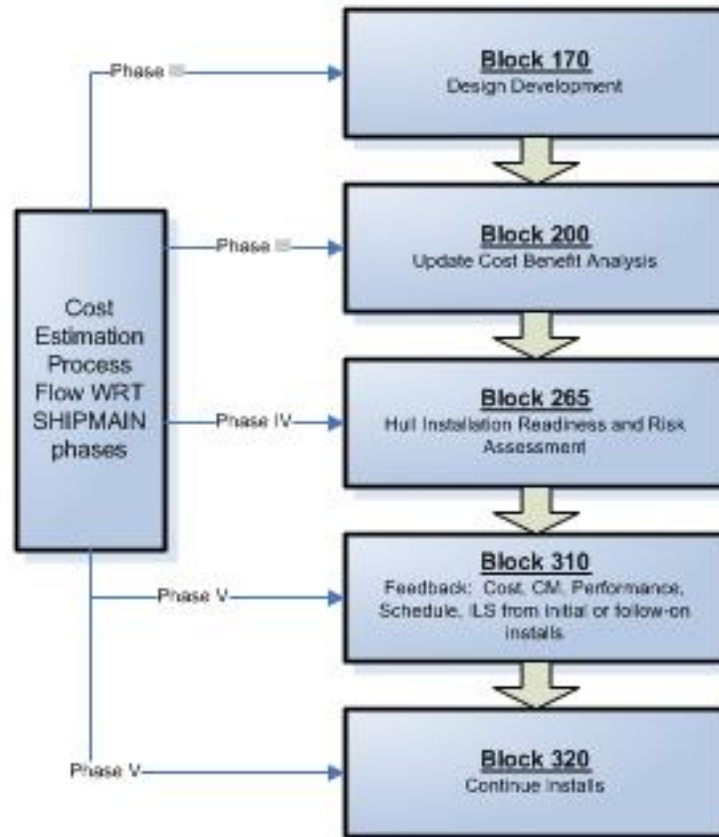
Cost Estimation Process Flow WRT SHIPMAIN phases

Phase III

Block 170
Design Development

Phase III

Block 200
Update Cost Benefit Analysis

Phase IV

Block 265
Hull Installation Readiness and Risk Assessment

Phase V

Block 310
Feedback: Cost, CM, Performance, Schedule, ILS from initial or follow-on installs

Phase V

Block 320
Continue Installs